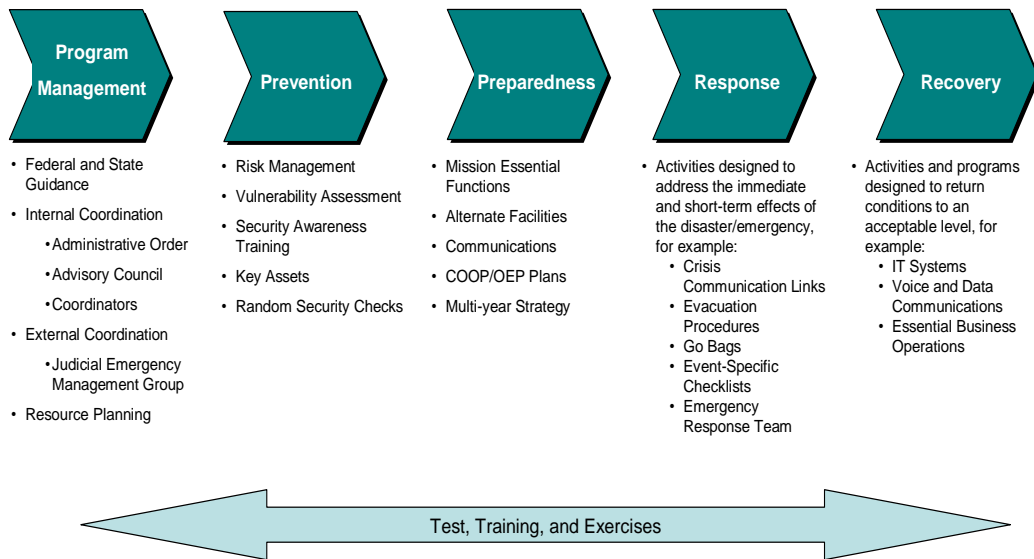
Program Management

Prevention

Preparedness

Response

Recovery

• Federal and State Guidance
• Internal Coordination
 • Administrative Order
 • Advisory Council
 • Coordinators
• External Coordination
 • Judicial Emergency Management Group
• Resource Planning

• Risk Management
• Vulnerability Assessment
• Security Awareness Training
• Key Assets
• Random Security Checks

• Mission Essential Functions
• Alternate Facilities
• Communications
• COOP/OEP Plans
• Multi-year Strategy

• Activities designed to address the immediate and short-term effects of the disaster/emergency, for example:
 • Crisis Communication Links
 • Evacuation Procedures
 • Go Bags
 • Event-Specific Checklists
 • Emergency Response Team

• Activities and programs designed to return conditions to an acceptable level, for example:
 • IT Systems
 • Voice and Data Communications
 • Essential Business Operations

Test, Training, and Exercises